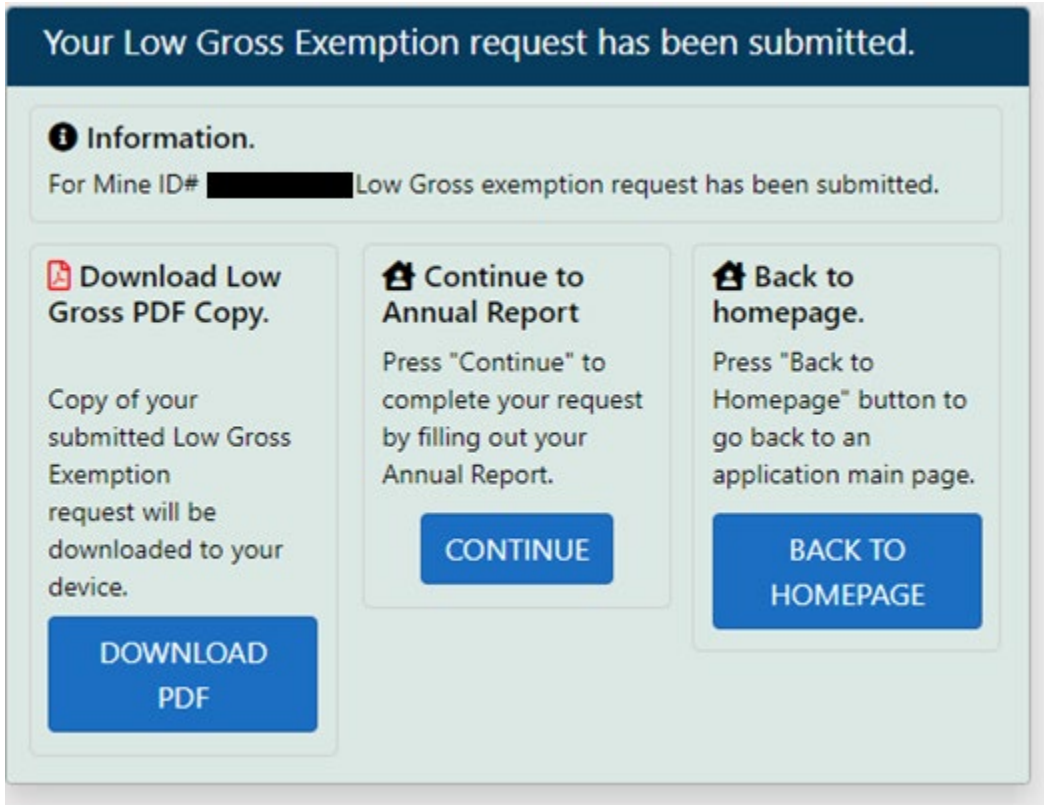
Your Low Gross Exemption request has been submitted.

Information.

For Mine ID# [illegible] Low Gross exemption request has been submitted.

Download Low Gross PDF Copy.

Copy of your submitted Low Gross Exemption request will be downloaded to your device.

DOWNLOAD PDF

Continue to Annual Report

Press "Continue" to complete your request by filling out your Annual Report.

CONTINUE

Back to homepage.

Press "Back to Homepage" button to go back to an application main page.

BACK TO HOMEPAGE